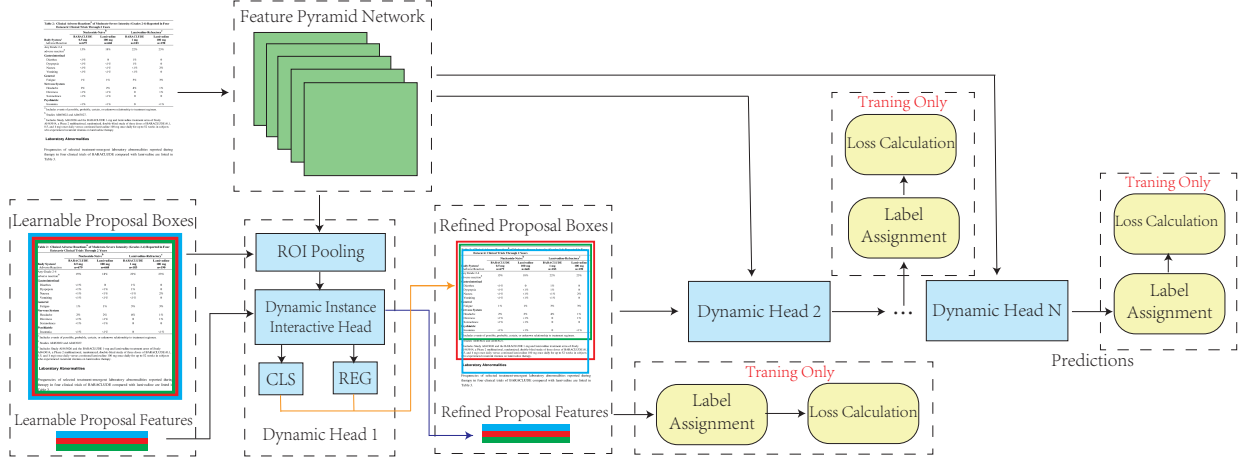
Feature Pyramid Network

Learnable Proposal Boxes

Learnable Proposal Features

ROI Pooling

Dynamic Instance Interactive Head

CLS

REG

Dynamic Head 1

Refined Proposal Boxes

Refined Proposal Features

Traning Only

Loss Calculation

Label Assignment

Dynamic Head 2

Traning Only

Label Assignment

Loss Calculation

...

Dynamic Head N

Traning Only

Loss Calculation

Label Assignment

Predictions

Laboratory Abnormalities